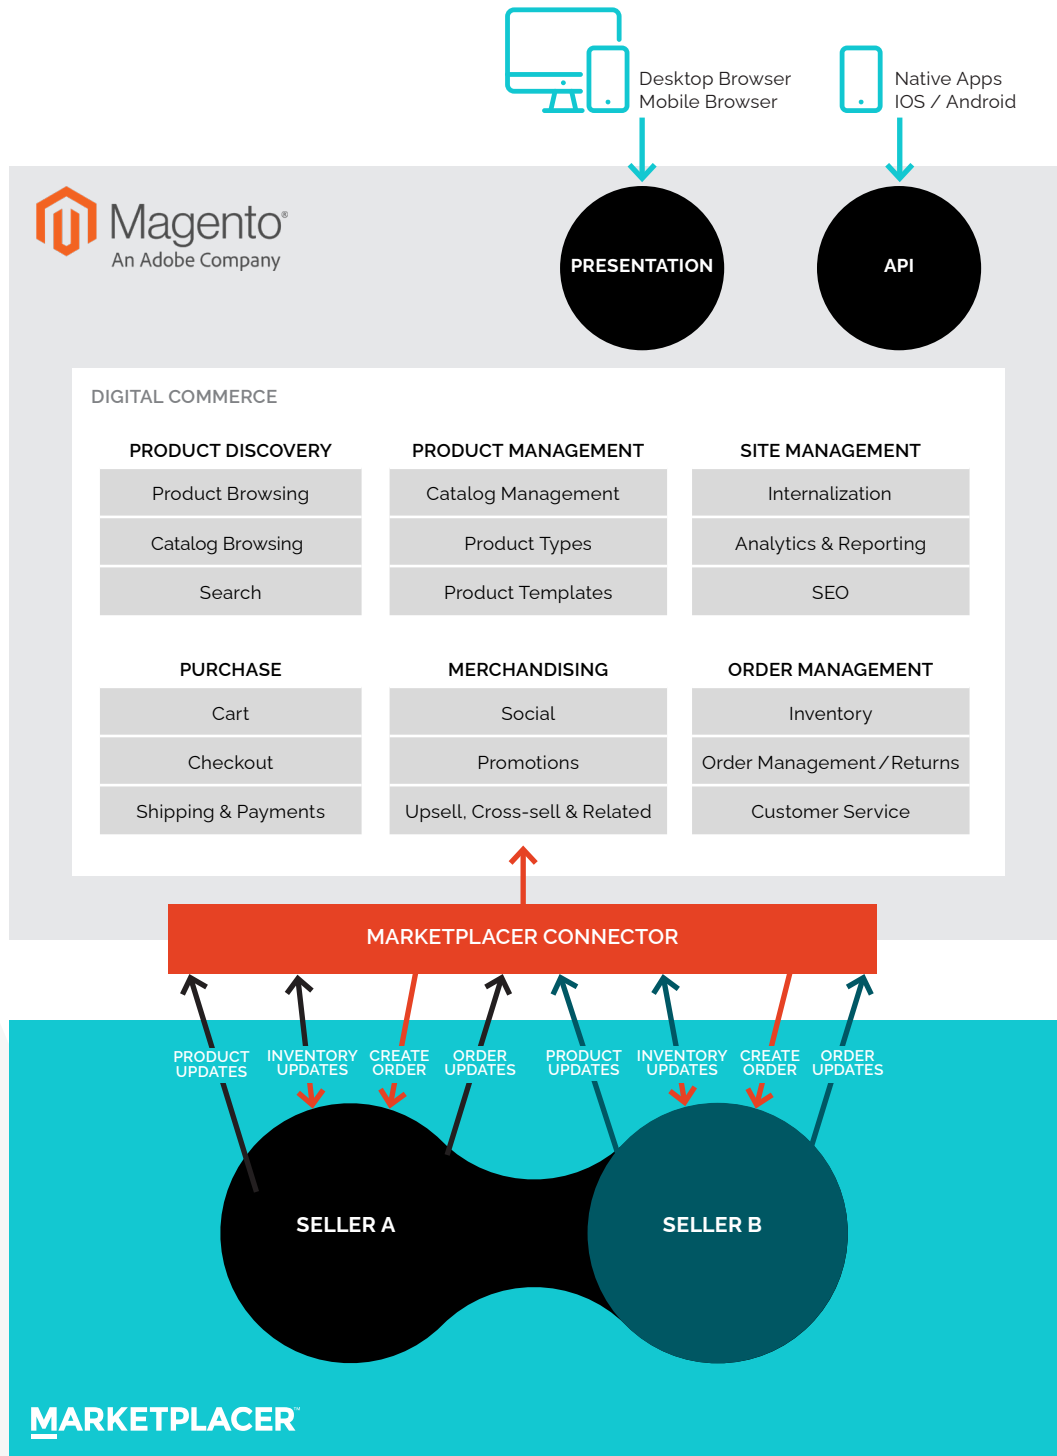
Desktop Browser
Mobile Browser

Native Apps
IOS / Android

Magento®
An Adobe Company

PRESENTATION

API

DIGITAL COMMERCE

PRODUCT DISCOVERY
Product Browsing
Catalog Browsing
Search

PRODUCT MANAGEMENT
Catalog Management
Product Types
Product Templates

SITE MANAGEMENT
Internalization
Analytics & Reporting
SEO

PURCHASE
Cart
Checkout
Shipping & Payments

MERCHANDISING
Social
Promotions
Upsell, Cross-sell & Related

ORDER MANAGEMENT
Inventory
Order Management / Returns
Customer Service

MARKETPLACER CONNECTOR

PRODUCT UPDATES
INVENTORY UPDATES
CREATE ORDER
ORDER UPDATES
PRODUCT UPDATES
INVENTORY UPDATES
CREATE ORDER
ORDER UPDATES

SELLER A

SELLER B

MARKETPLACER